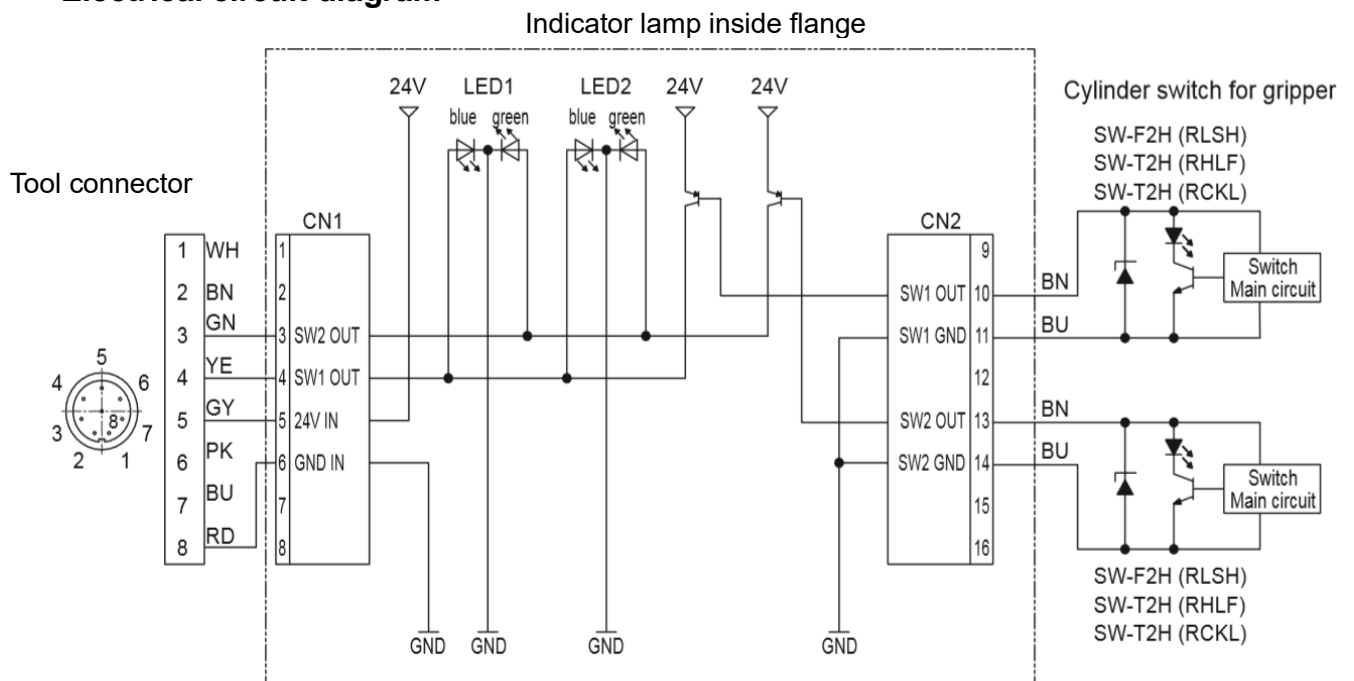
Electrical circuit diagram

Indicator lamp inside flange

24V LED1 LED2 24V 24V

blue green blue green

Cylinder switch for gripper

SW-F2H (RLSH)
SW-T2H (RHLF)
SW-T2H (RCKL)

Tool connector

CN1

| 1 | WH |
|---|---|
| 2 | BN |
| 3 | GN |
| 4 | YE |
| 5 | GY |
| 6 | PK |
| 7 | BU |
| 8 | RD |

5
4 6
3 8 7
2 1

1
2
3 SW2 OUT
4 SW1 OUT
5 24V IN
6 GND IN
7
8

CN2

9
SW1 OUT 10
SW1 GND 11
12
SW2 OUT 13
SW2 GND 14
15
16

BN
BU
Switch Main circuit

BN
BU
Switch Main circuit

SW-F2H (RLSH)
SW-T2H (RHLF)
SW-T2H (RCKL)

GND GND GND GND